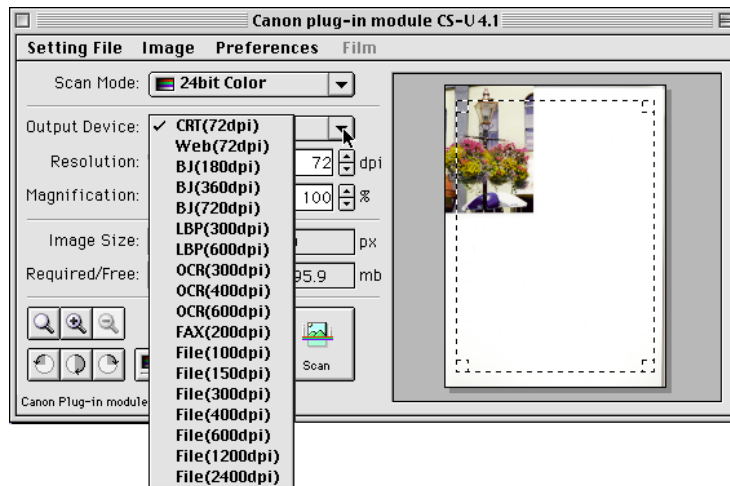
Canon plug-in module CS-U 4.1

Setting File Image Preferences Film

Scan Mode: 24bit Color

Output Device: ✓ CRT(72dpi)
Web(72dpi)
BJ(180dpi)
BJ(360dpi)
BJ(720dpi)
LBP(300dpi)
LBP(600dpi)
OCR(300dpi)
OCR(400dpi)
OCR(600dpi)
FAX(200dpi)
File(100dpi)
File(150dpi)
File(300dpi)
File(400dpi)
File(600dpi)
File(1200dpi)
File(2400dpi)

Resolution: 72 dpi

Magnification: 100 %

Image Size: px

Required/Free: 95.9 mb

Scan

Canon Plug-in module